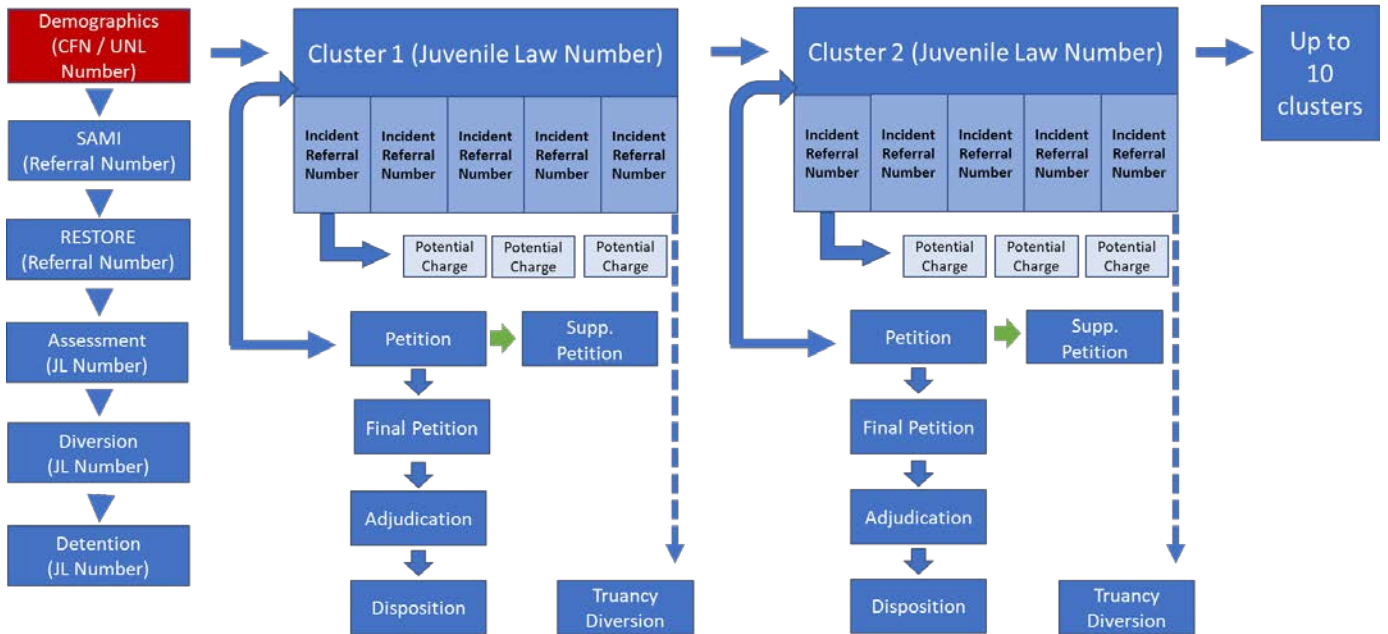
Demographics (CFN / UNL Number)

SAMI (Referral Number)

RESTORE (Referral Number)

Assessment (JL Number)

Diversion (JL Number)

Detention (JL Number)

Cluster 1 (Juvenile Law Number)

| Incident Referral Number | Incident Referral Number | Incident Referral Number | Incident Referral Number | Incident Referral Number |
|---|---|---|---|---|

Potential Charge

Potential Charge

Potential Charge

Petition

Supp. Petition

Final Petition

Adjudication

Disposition

Truancy Diversion

Cluster 2 (Juvenile Law Number)

| Incident Referral Number | Incident Referral Number | Incident Referral Number | Incident Referral Number | Incident Referral Number |
|---|---|---|---|---|

Potential Charge

Potential Charge

Potential Charge

Petition

Supp. Petition

Final Petition

Adjudication

Disposition

Truancy Diversion

Up to 10 clusters